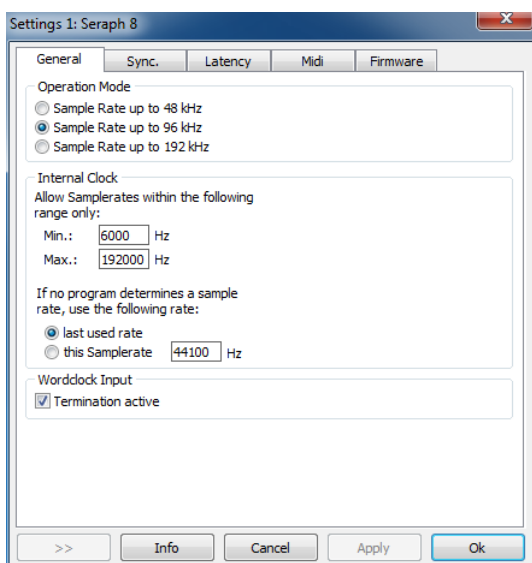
Settings 1: Seraph 8

General
Sync.
Latency
Midi
Firmware

Operation Mode
Sample Rate up to 48 kHz
Sample Rate up to 96 kHz
Sample Rate up to 192 kHz

Internal Clock
Allow Samplerates within the following range only:
Min.: 6000 Hz
Max.: 192000 Hz

If no program determines a sample rate, use the following rate:
last used rate
this Samplerate 44100 Hz

Wordclock Input
Termination active

>>
Info
Cancel
Apply
Ok